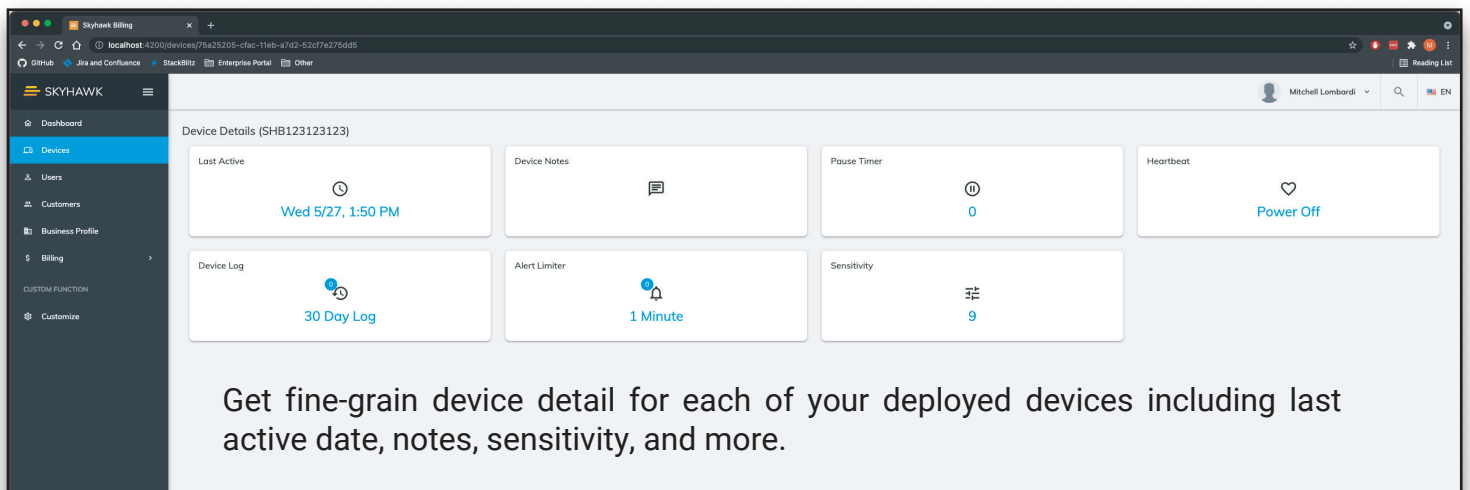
Skyhawk Billing

localhost:4200/devices/75a25205-cfac-11eb-a7d2-52cf7e275dd5

GitHub Jira and Confluence StackBlitz Enterprise Portal Other

Reading List

SKYHAWK

Mitchell Lombardi

EN

Dashboard

Devices

Users

Customers

Business Profile

Billing

CUSTOM FUNCTION

Customize

Device Details (SHB123123123)

Last Active

Wed 5/27, 1:50 PM

Device Notes

Pause Timer

0

Heartbeat

Power Off

Device Log

0

30 Day Log

Alert Limiter

0

1 Minute

Sensitivity

9

Get fine-grain device detail for each of your deployed devices including last active date, notes, sensitivity, and more.